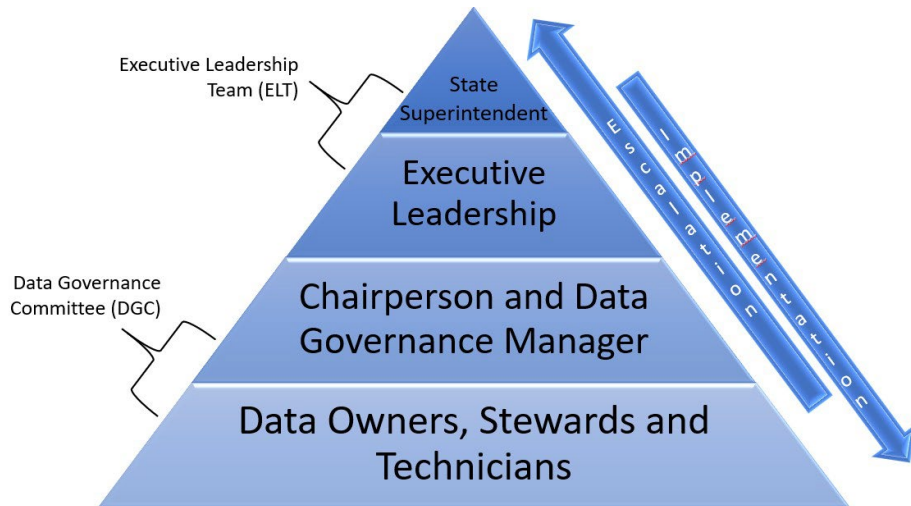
Executive Leadership Team (ELT)

State Superintendent

Executive Leadership

Data Governance Committee (DGC)

Chairperson and Data Governance Manager

Data Owners, Stewards and Technicians

Escalation

Implementation